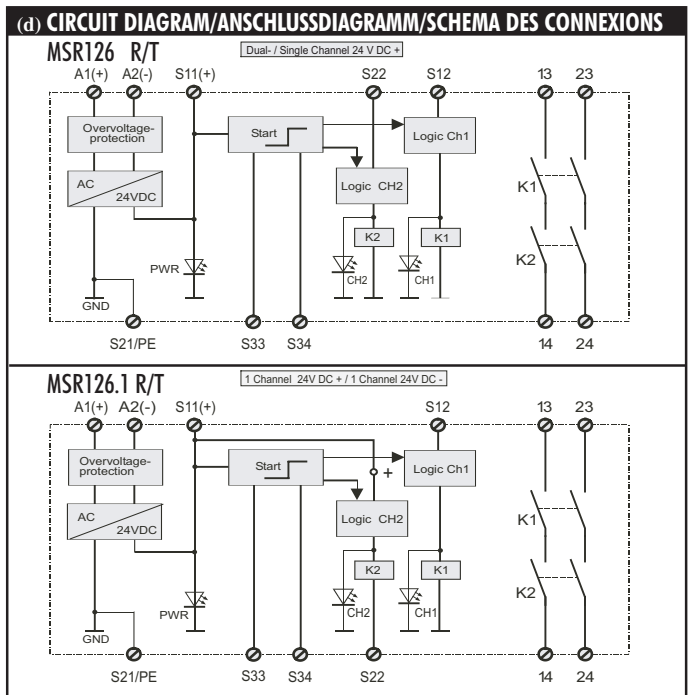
(d) CIRCUIT DIAGRAM/ANSCHLUSSDIAGRAMM/SCHEMA DES CONNEXIONS

MSR126 R/T

Dual- / Single Channel 24 V DC +

A1(+) A2(-) S11(+) S22 S12 13 23

Overvoltage-protection

Start

Logic Ch1

AC 24VDC

Logic CH2

K1

K2 K1

PWR

CH2 CH1

K2

GND

S21/PE S33 S34 14 24

MSR126.1 R/T

1 Channel 24V DC + / 1 Channel 24V DC -

A1(+) A2(-) S11(+) S12 13 23

Overvoltage-protection

Start

+

Logic Ch1

AC 24VDC

Logic CH2

K1

K2 K1

PWR

CH2 CH1

K2

GND

S21/PE S33 S34 S22 14 24